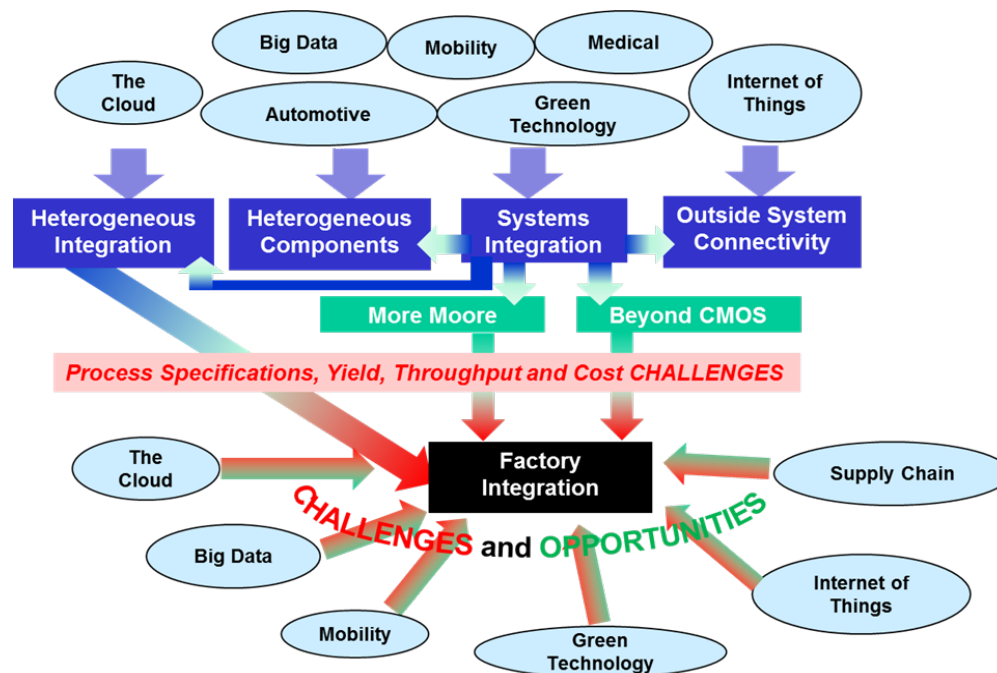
Big Data

Mobility

Medical

The Cloud

Automotive

Green Technology

Internet of Things

Heterogeneous Integration

Heterogeneous Components

Systems Integration

Outside System Connectivity

More Moore

Beyond CMOS

Process Specifications, Yield, Throughput and Cost CHALLENGES

The Cloud

Factory Integration

Supply Chain

CHALLENGES and OPPORTUNITIES

Big Data

Internet of Things

Mobility

Green Technology